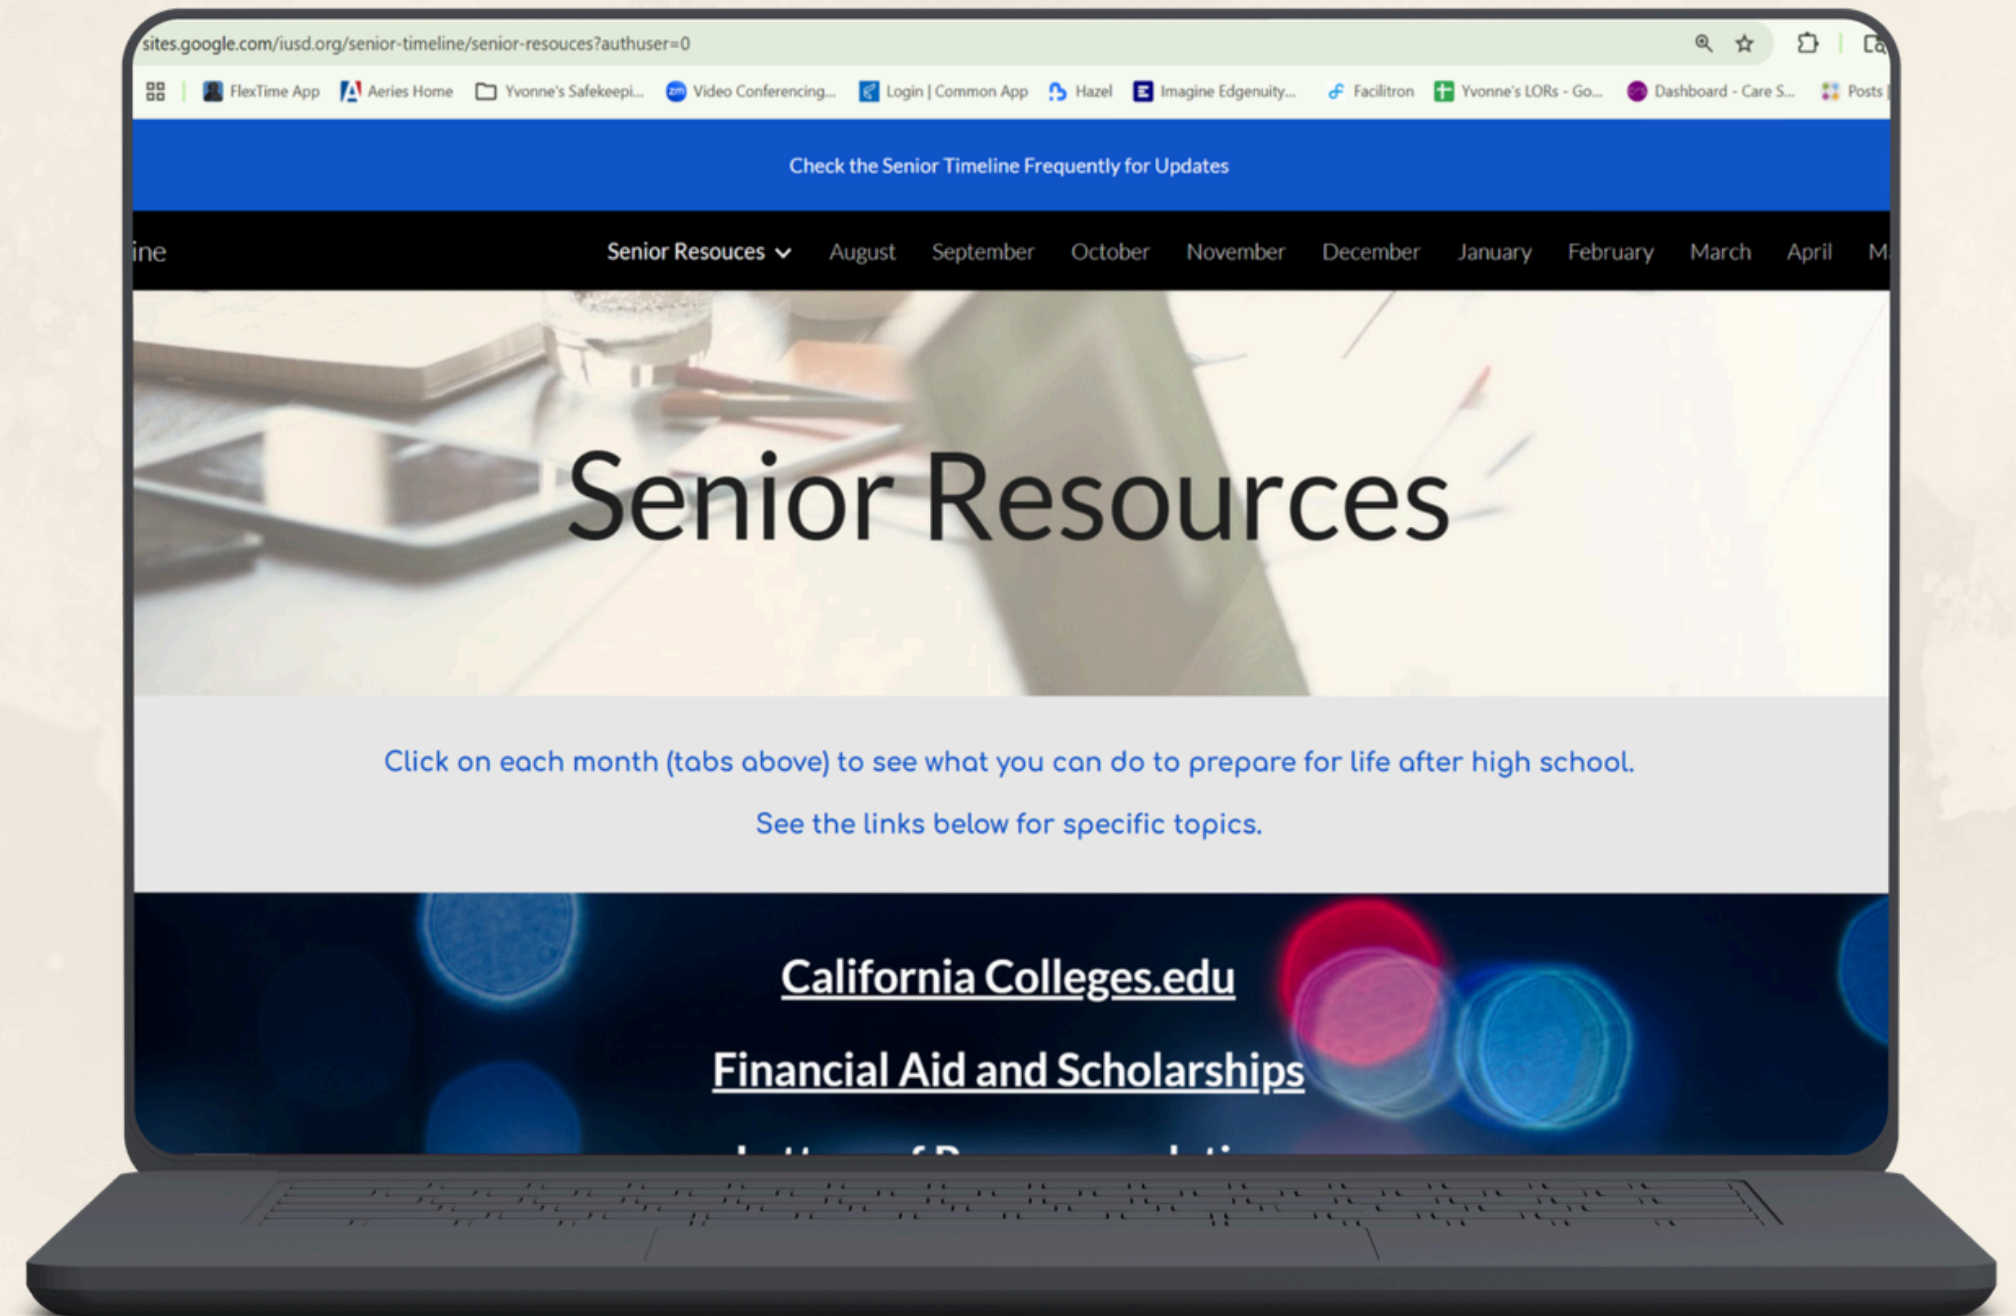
sites.google.com/iusd.org/senior-timeline/senior-resouces?authuser=0

FlexTime App | Aeries Home | Yvonne's Safekeepi... | Video Conferencing... | Login | Common App | Hazel | Imagine Edgenuity... | Facilitron | Yvonne's LORs - Go... | Dashboard - Care S... | Posts

Check the Senior Timeline Frequently for Updates

ine | Senior Resouces | August | September | October | November | December | January | February | March | April | M

Senior Resources

Click on each month (tabs above) to see what you can do to prepare for life after high school.

See the links below for specific topics.

California Colleges.edu

Financial Aid and Scholarships

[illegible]